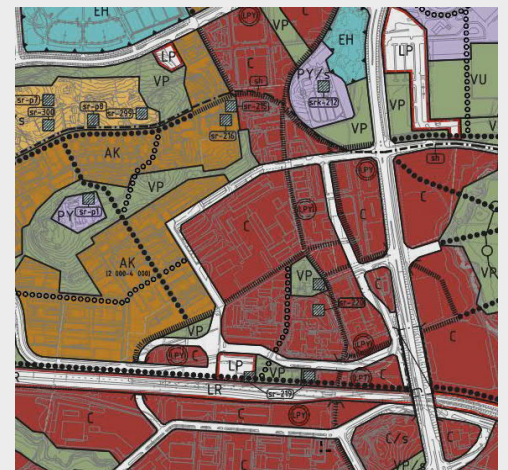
EH
LPY
VP
EH
LP
C
sh
LP
VP
PY/s
srk-217
VU
sr-p7
sr-p8
sr-218
sr-249
sr-216
VP
VP
/s
sr-216
AK
sh
VP
LPY
PY
sr-p1
C
C
C
VP
VR
AK
(2 000-4 000)
sr-217
C
VP
LPY
C
LPY
LP
PVP
sr-219
R
LR
sr-219
C
C
C/s
C